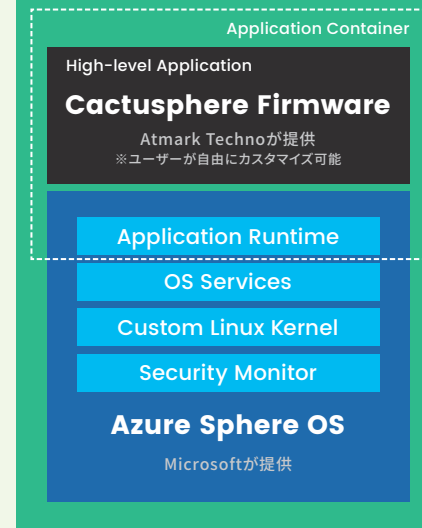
Application Container

High-level Application

Cactusphere Firmware

Atmark Technoが提供
※ユーザーが自由にカスタマイズ可能

Application Runtime

OS Services

Custom Linux Kernel

Security Monitor

Azure Sphere OS

Microsoftが提供